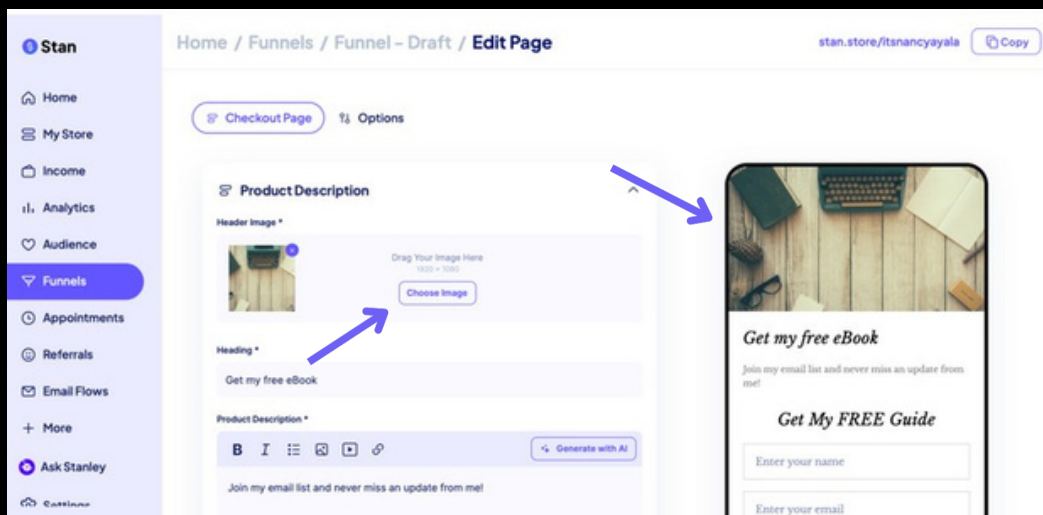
Stan

Home
My Store
Income
Analytics
Audience
Funnels
Appointments
Referrals
Email Flows
More
Ask Stanley
Settings

Home / Funnels / Funnel - Draft / Edit Page

stan.store/itsnancyayala Copy

Checkout Page Options

Product Description

Header Image *

Drag Your Image Here
1620 × 1080
Choose Image

Heading *
Get my free eBook

Product Description *
B I
Generate with AI
Join my email list and never miss an update from me!

Get my free eBook
Join my email list and never miss an update from me!
Get My FREE Guide
Enter your name
Enter your email